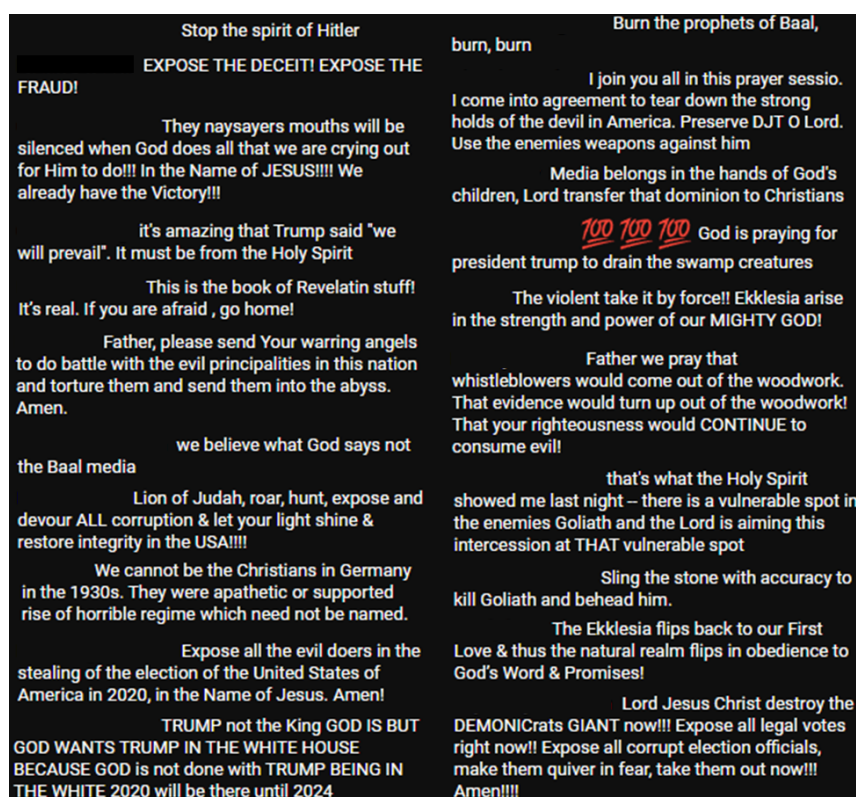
Stop the spirit of Hitler

EXPOSE THE DECEIT! EXPOSE THE FRAUD!

They naysayers mouths will be silenced when God does all that we are crying out for Him to do!!! In the Name of JESUS!!!! We already have the Victory!!!

it's amazing that Trump said "we will prevail". It must be from the Holy Spirit

This is the book of Revelatin stuff! It's real. If you are afraid , go home!

Father, please send Your warring angels to do battle with the evil principalities in this nation and torture them and send them into the abyss. Amen.

we believe what God says not the Baal media

Lion of Judah, roar, hunt, expose and devour ALL corruption & let your light shine & restore integrity in the USA!!!!

We cannot be the Christians in Germany in the 1930s. They were apathetic or supported rise of horrible regime which need not be named.

Expose all the evil doers in the stealing of the election of the United States of America in 2020, in the Name of Jesus. Amen!

TRUMP not the King GOD IS BUT GOD WANTS TRUMP IN THE WHITE HOUSE BECAUSE GOD is not done with TRUMP BEING IN THE WHITE 2020 will be there until 2024

Burn the prophets of Baal, burn, burn

I join you all in this prayer sessio. I come into agreement to tear down the strong holds of the devil in America. Preserve DJT O Lord. Use the enemies weapons against him

Media belongs in the hands of God's children, Lord transfer that dominion to Christians

💯💯💯 God is praying for president trump to drain the swamp creatures

The violent take it by force!! Ekklesia arise in the strength and power of our MIGHTY GOD!

Father we pray that whistleblowers would come out of the woodwork. That evidence would turn up out of the woodwork! That your righteousness would CONTINUE to consume evil!

that's what the Holy Spirit showed me last night -- there is a vulnerable spot in the enemies Goliath and the Lord is aiming this intercession at THAT vulnerable spot

Sling the stone with accuracy to kill Goliath and behead him.

The Ekklesia flips back to our First Love & thus the natural realm flips in obedience to God's Word & Promises!

Lord Jesus Christ destroy the DEMONICrats GIANT now!!! Expose all legal votes right now!! Expose all corrupt election officials, make them quiver in fear, take them out now!!! Amen!!!!